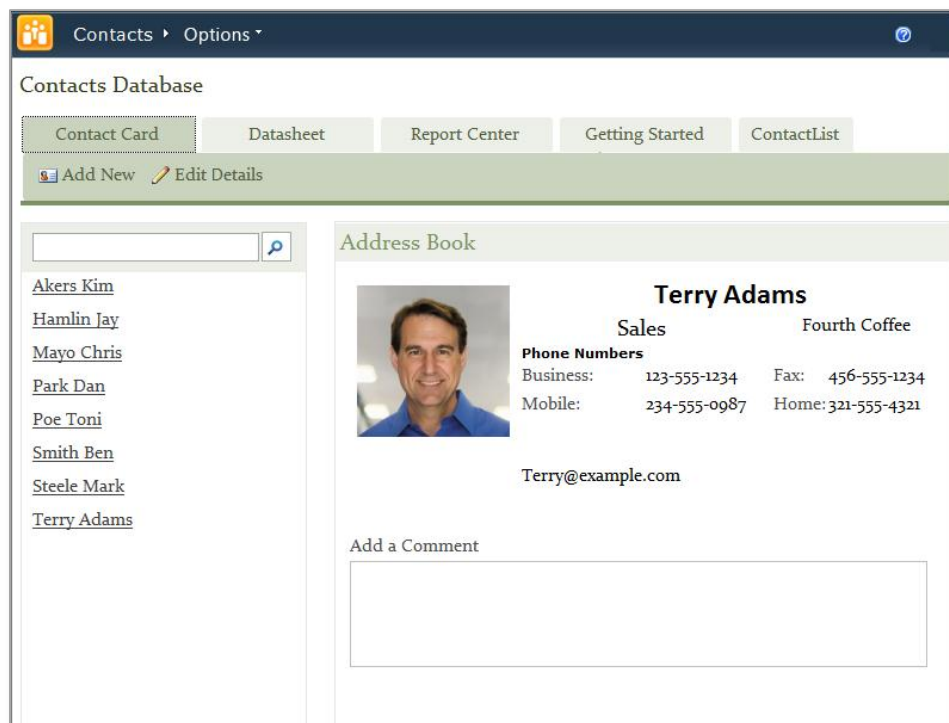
Contacts ▸ Options ▾

Contacts Database

Contact Card | Datasheet | Report Center | Getting Started | ContactList

Add New Edit Details

Akers Kim
Hamlin Jay
Mayo Chris
Park Dan
Poe Toni
Smith Ben
Steele Mark
Terry Adams

Address Book

Terry Adams

Sales

Fourth Coffee

Phone Numbers

Business: 123-555-1234

Fax: 456-555-1234

Mobile: 234-555-0987

Home: 321-555-4321

Terry@example.com

Add a Comment